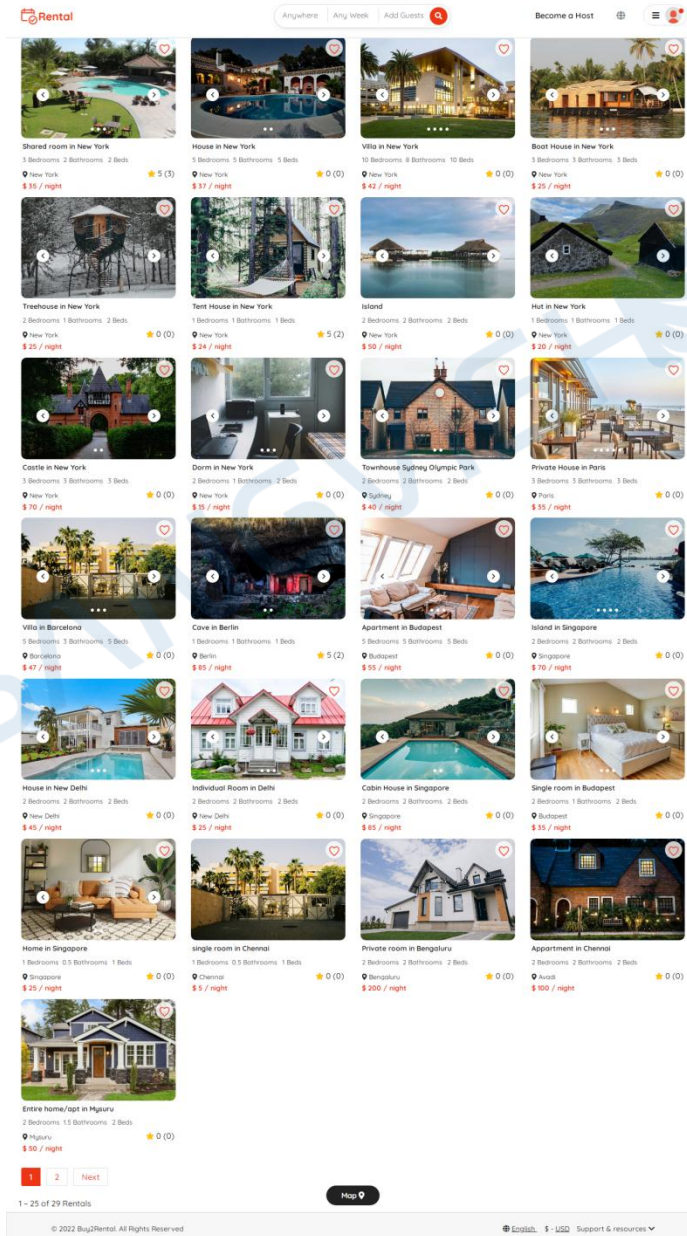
Rental

Anywhere | Any Week | Add Guests

Become a Host

Shared room in New York
3 Bedrooms 2 Bathrooms 2 Beds
New York ★ 5 (3)
$ 35 / night

House in New York
5 Bedrooms 5 Bathrooms 5 Beds
New York ★ 0 (0)
$ 37 / night

Villa in New York
10 Bedrooms 8 Bathrooms 10 Beds
New York ★ 0 (0)
$ 42 / night

Boat House in New York
3 Bedrooms 3 Bathrooms 3 Beds
New York ★ 0 (0)
$ 25 / night

Treehouse in New York
2 Bedrooms 1 Bathrooms 2 Beds
New York ★ 0 (0)
$ 25 / night

Tent House in New York
1 Bedrooms 1 Bathrooms 1 Beds
New York ★ 5 (2)
$ 24 / night

Island
2 Bedrooms 2 Bathrooms 2 Beds
New York ★ 0 (0)
$ 50 / night

Hut in New York
1 Bedrooms 1 Bathrooms 1 Beds
New York ★ 0 (0)
$ 20 / night

Castle in New York
3 Bedrooms 3 Bathrooms 3 Beds
New York ★ 0 (0)
$ 70 / night

Dorm in New York
2 Bedrooms 1 Bathrooms 2 Beds
New York ★ 0 (0)
$ 15 / night

Townhouse Sydney Olympic Park
2 Bedrooms 2 Bathrooms 2 Beds
Sydney ★ 0 (0)
$ 40 / night

Private House in Paris
3 Bedrooms 3 Bathrooms 3 Beds
Paris ★ 0 (0)
$ 35 / night

Villa in Barcelona
5 Bedrooms 3 Bathrooms 5 Beds
Barcelona ★ 0 (0)
$ 47 / night

Cave in Berlin
1 Bedrooms 1 Bathrooms 1 Beds
Berlin ★ 5 (2)
$ 85 / night

Apartment in Budapest
5 Bedrooms 5 Bathrooms 5 Beds
Budapest ★ 0 (0)
$ 55 / night

Island in Singapore
2 Bedrooms 2 Bathrooms 2 Beds
Singapore ★ 0 (0)
$ 70 / night

House in New Delhi
2 Bedrooms 2 Bathrooms 2 Beds
New Delhi ★ 0 (0)
$ 45 / night

Individual Room in Delhi
2 Bedrooms 2 Bathrooms 2 Beds
New Delhi ★ 0 (0)
$ 25 / night

Cabin House in Singapore
2 Bedrooms 2 Bathrooms 2 Beds
Singapore ★ 0 (0)
$ 85 / night

Single room in Budapest
2 Bedrooms 1 Bathrooms 2 Beds
Budapest ★ 0 (0)
$ 35 / night

Home in Singapore
1 Bedrooms 0.5 Bathrooms 1 Beds
Singapore ★ 0 (0)
$ 25 / night

single room in Chennai
1 Bedrooms 0.5 Bathrooms 1 Beds
Chennai ★ 0 (0)
$ 5 / night

Private room in Bengaluru
2 Bedrooms 2 Bathrooms 2 Beds
Bengaluru ★ 0 (0)
$ 200 / night

Appartment in Chennai
2 Bedrooms 2 Bathrooms 2 Beds
Avadi ★ 0 (0)
$ 100 / night

Entire home/apt in Mysuru
2 Bedrooms 1.5 Bathrooms 2 Beds
Mysuru ★ 0 (0)
$ 50 / night

1 2 Next

1 – 25 of 29 Rentals

Map

© 2022 Buy2Rental. All Rights Reserved

English $ - USD Support & resources